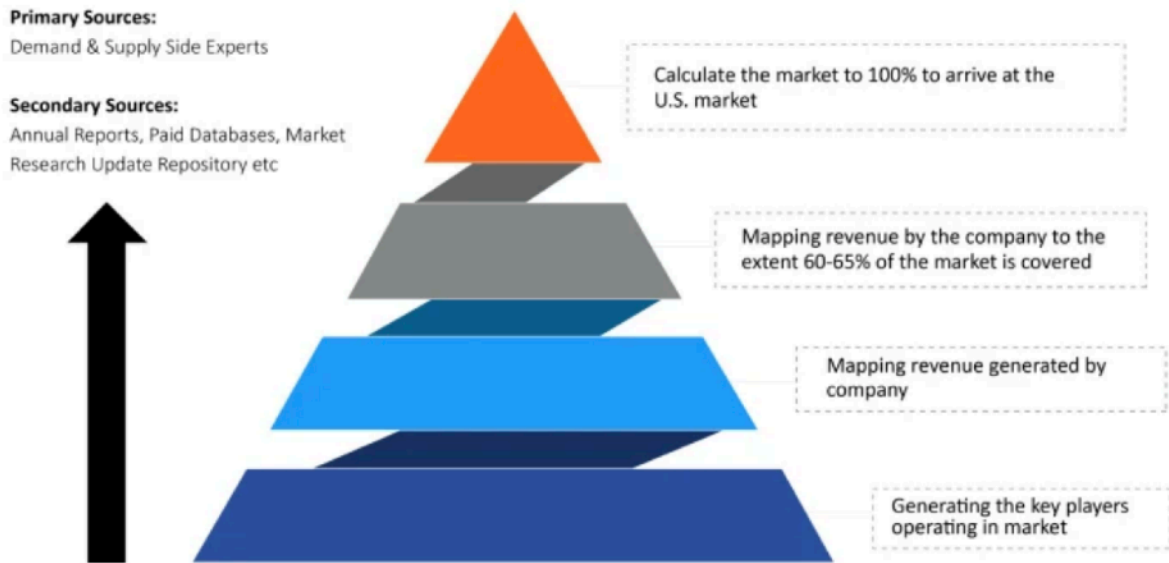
Primary Sources:
Demand & Supply Side Experts

Secondary Sources:
Annual Reports, Paid Databases, Market Research Update Repository etc

Calculate the market to 100% to arrive at the U.S. market

Mapping revenue by the company to the extent 60-65% of the market is covered

Mapping revenue generated by company

Generating the key players operating in market